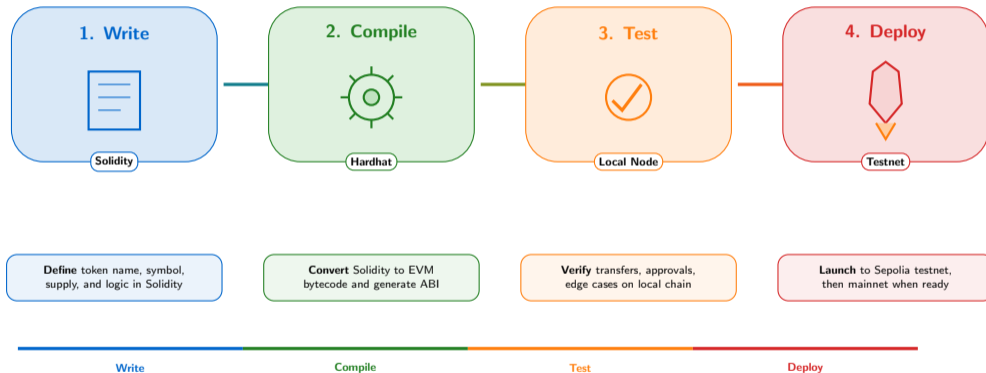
1. Write

Solidity

2. Compile

Hardhat

3. Test

Local Node

4. Deploy

Testnet

**Define** token name, symbol, supply, and logic in Solidity

**Convert** Solidity to EVM bytecode and generate ABI

**Verify** transfers, approvals, edge cases on local chain

**Launch** to Sepolia testnet, then mainnet when ready

Write

Compile

Test

Deploy